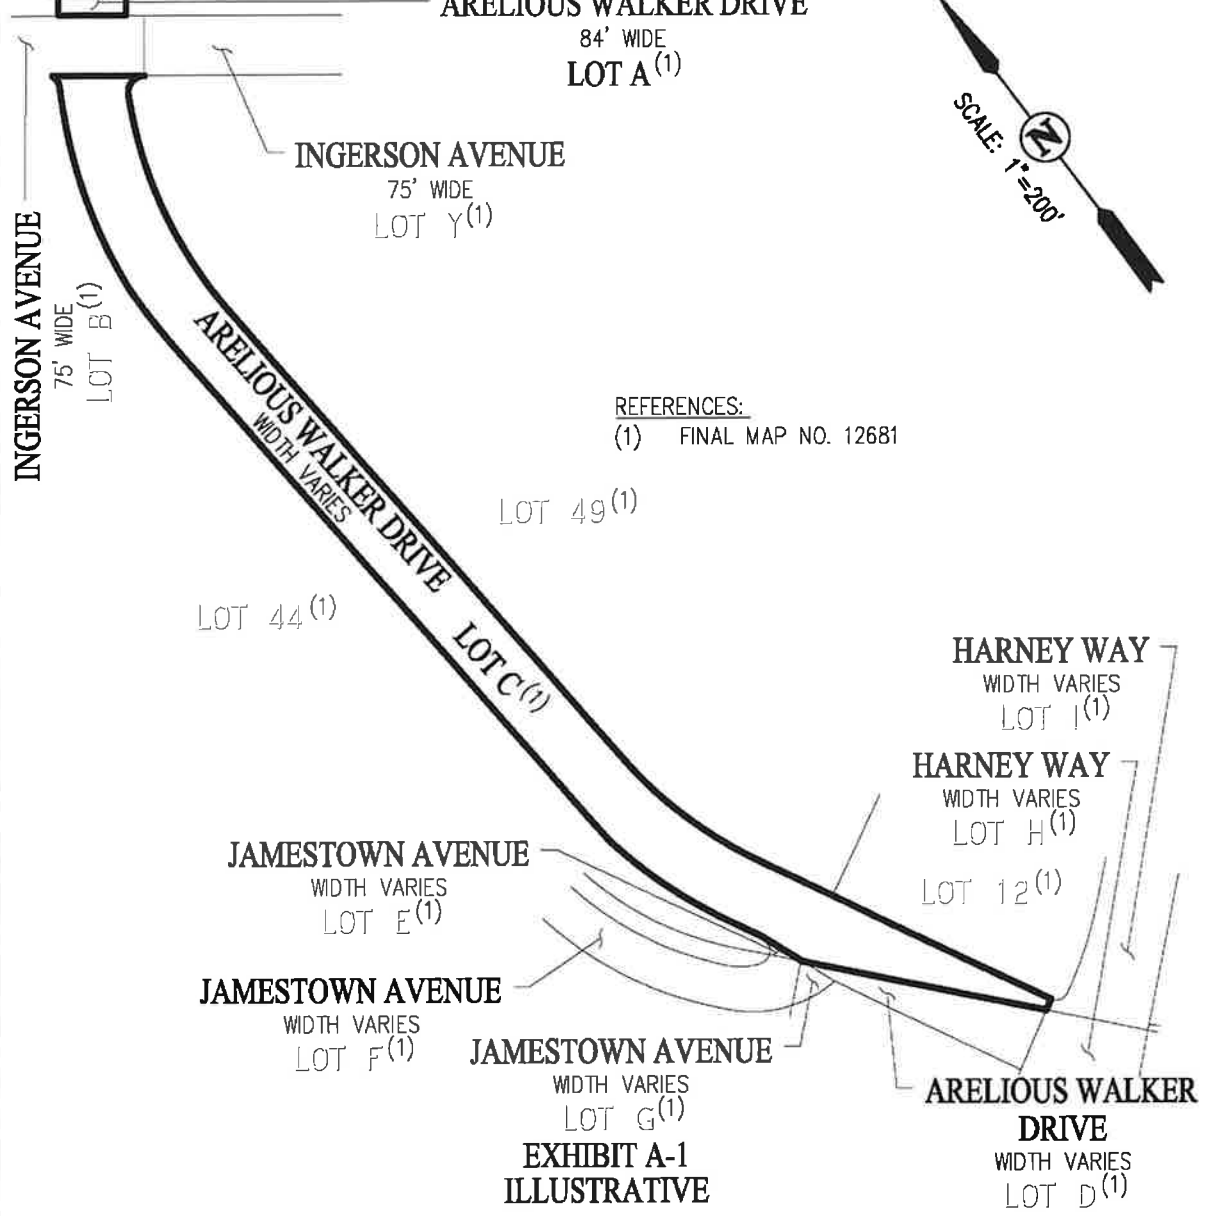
ARELIOUS WALKER DRIVE
84' WIDE
LOT A$^{(1)}$

SCALE: 1"=200'

N

INGERSON AVENUE
75' WIDE
LOT Y$^{(1)}$

INGERSON AVENUE
75' WIDE
LOT B$^{(1)}$

ARELIOUS WALKER DRIVE
WIDTH VARIES

REFERENCES:
(1) FINAL MAP NO. 12681

LOT 49$^{(1)}$

LOT 44$^{(1)}$

LOT C$^{(1)}$

HARNEY WAY
WIDTH VARIES
LOT I$^{(1)}$

HARNEY WAY
WIDTH VARIES
LOT H$^{(1)}$

JAMESTOWN AVENUE
WIDTH VARIES
LOT E$^{(1)}$

LOT 12$^{(1)}$

JAMESTOWN AVENUE
WIDTH VARIES
LOT F$^{(1)}$

JAMESTOWN AVENUE
WIDTH VARIES
LOT G$^{(1)}$

ARELIOUS WALKER DRIVE
WIDTH VARIES
LOT D$^{(1)}$

EXHIBIT A-1
ILLUSTRATIVE